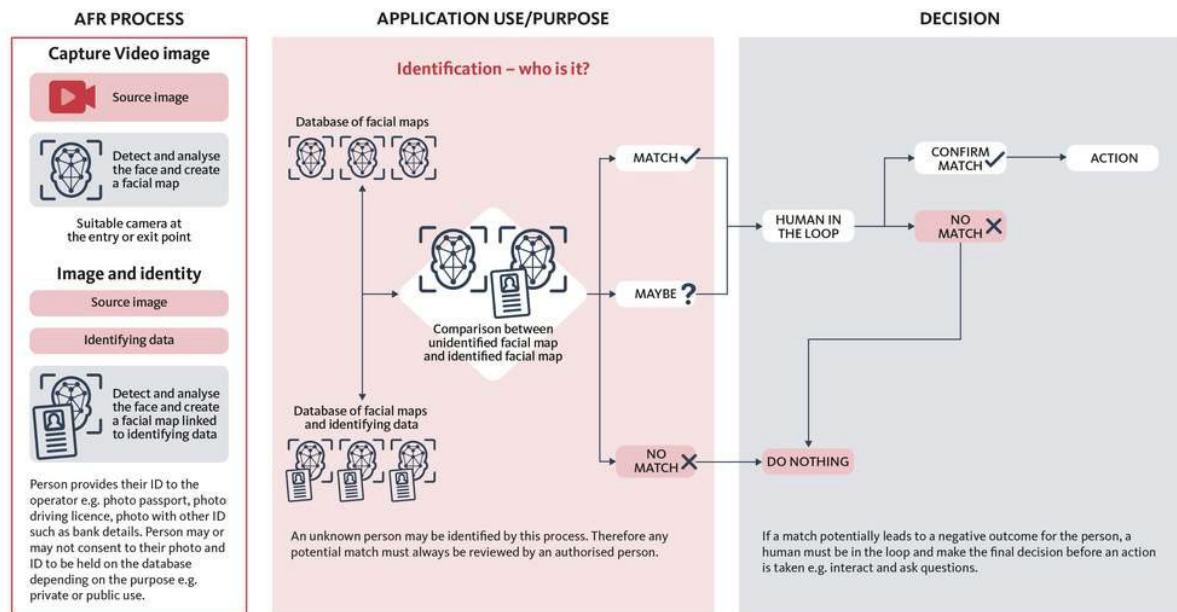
AFR PROCESS

Capture Video image

Source image

Detect and analyse the face and create a facial map

Suitable camera at the entry or exit point

Image and identity

Source image

Identifying data

Detect and analyse the face and create a facial map linked to identifying data

Person provides their ID to the operator e.g. photo passport, photo driving licence, photo with other ID such as bank details. Person may or may not consent to their photo and ID to be held on the database depending on the purpose e.g. private or public use.

APPLICATION USE/PURPOSE

Identification – who is it?

Database of facial maps

Comparison between unidentified facial map and identified facial map

Database of facial maps and identifying data

MATCH

MAYBE ?

NO MATCH

An unknown person may be identified by this process. Therefore any potential match must always be reviewed by an authorised person.

DECISION

HUMAN IN THE LOOP

CONFIRM MATCH

ACTION

NO MATCH

DO NOTHING

If a match potentially leads to a negative outcome for the person, a human must be in the loop and make the final decision before an action is taken e.g. interact and ask questions.